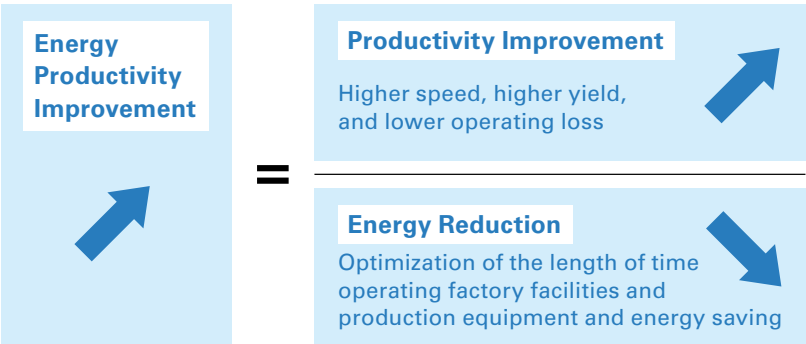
Energy Productivity Improvement

=

Productivity Improvement

Higher speed, higher yield, and lower operating loss

Energy Reduction

Optimization of the length of time operating factory facilities and production equipment and energy saving